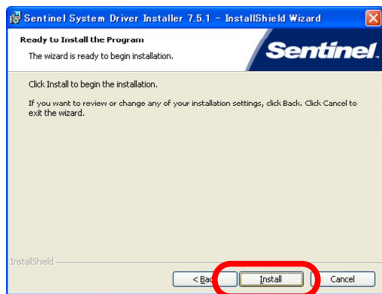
Sentinel System Driver Installer 7.5.1 - InstallShield Wizard

Ready to Install the Program

The wizard is ready to begin installation.

Sentinel

Click Install to begin the installation.

If you want to review or change any of your installation settings, click Back. Click Cancel to exit the wizard.

InstallShield

< Back

Install

Cancel